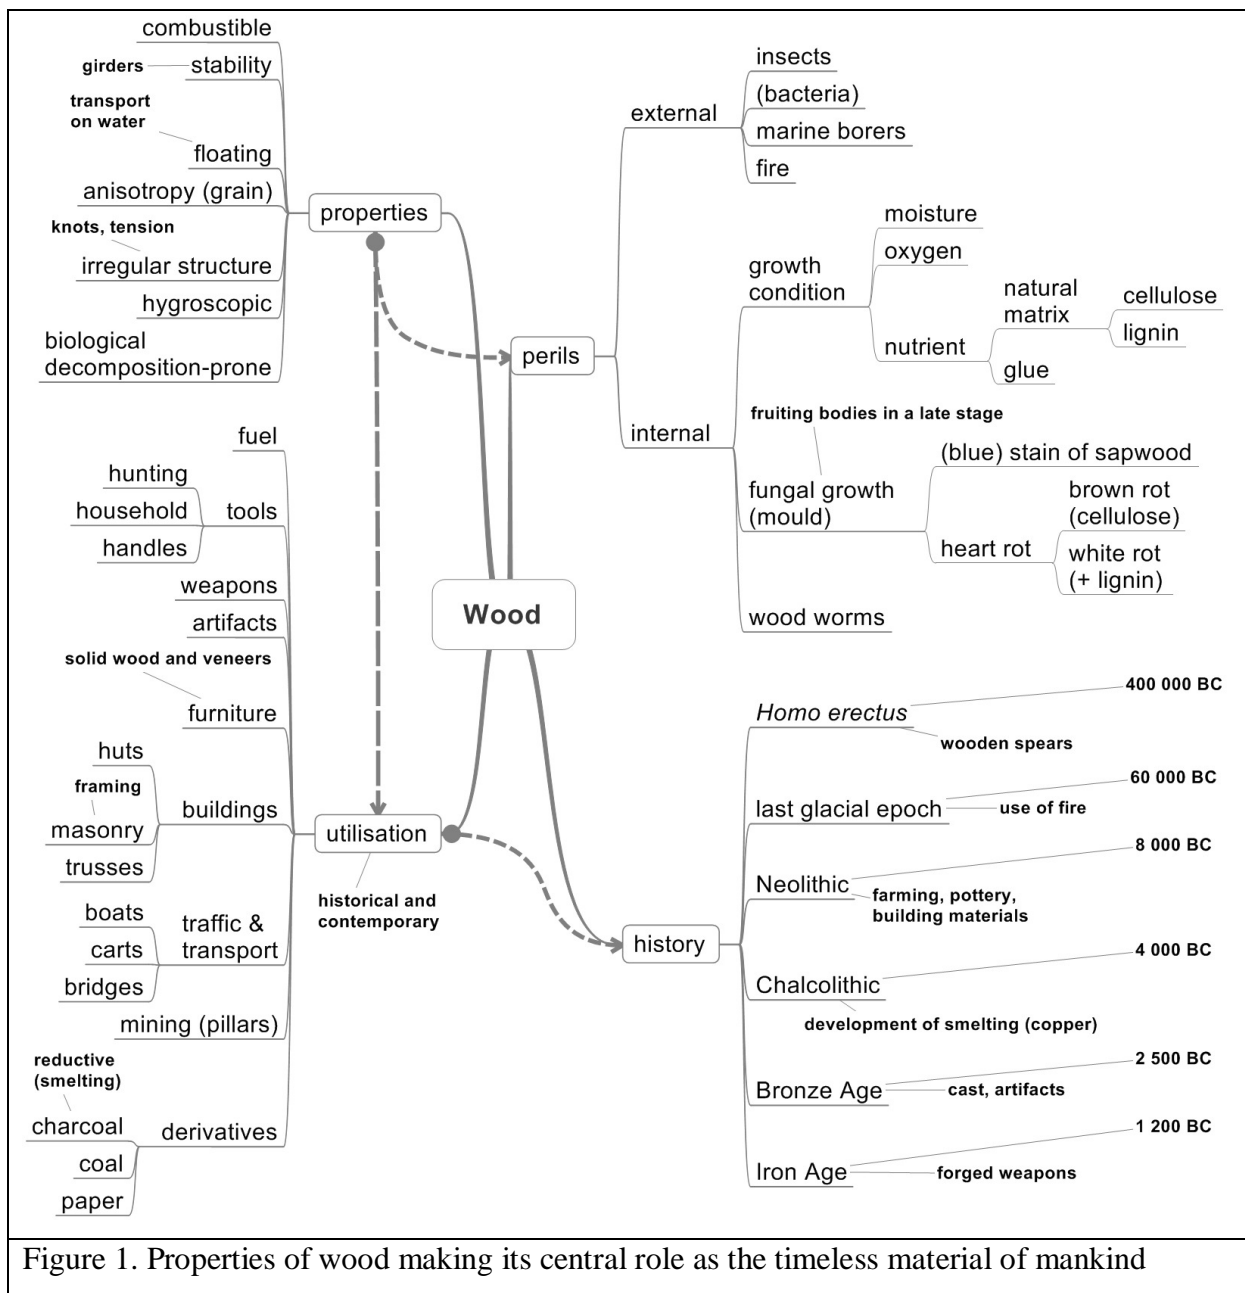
combustible
girders
stability
transport on water
floating
anisotropy (grain)
knots, tension
irregular structure
hygroscopic
biological decomposition-prone
properties

external
insects
(bacteria)
marine borers
fire
perils
growth condition
moisture
oxygen
nutrient
natural matrix
cellulose
lignin
glue
internal
fruiting bodies in a late stage
fungal growth (mould)
(blue) stain of sapwood
heart rot
brown rot (cellulose)
white rot (+ lignin)
wood worms

Wood

fuel
hunting
household
handles
tools
weapons
artifacts
solid wood and veneers
furniture
huts
framing
masonry
trusses
buildings
boats
carts
bridges
traffic & transport
mining (pillars)
reductive (smelting)
charcoal
coal
paper
derivatives
utilisation
historical and contemporary

history
Homo erectus
400 000 BC
wooden spears
last glacial epoch
60 000 BC
use of fire
Neolithic
8 000 BC
farming, pottery, building materials
Chalcolithic
4 000 BC
development of smelting (copper)
Bronze Age
2 500 BC
cast, artifacts
Iron Age
1 200 BC
forged weapons

Figure 1. Properties of wood making its central role as the timeless material of mankind